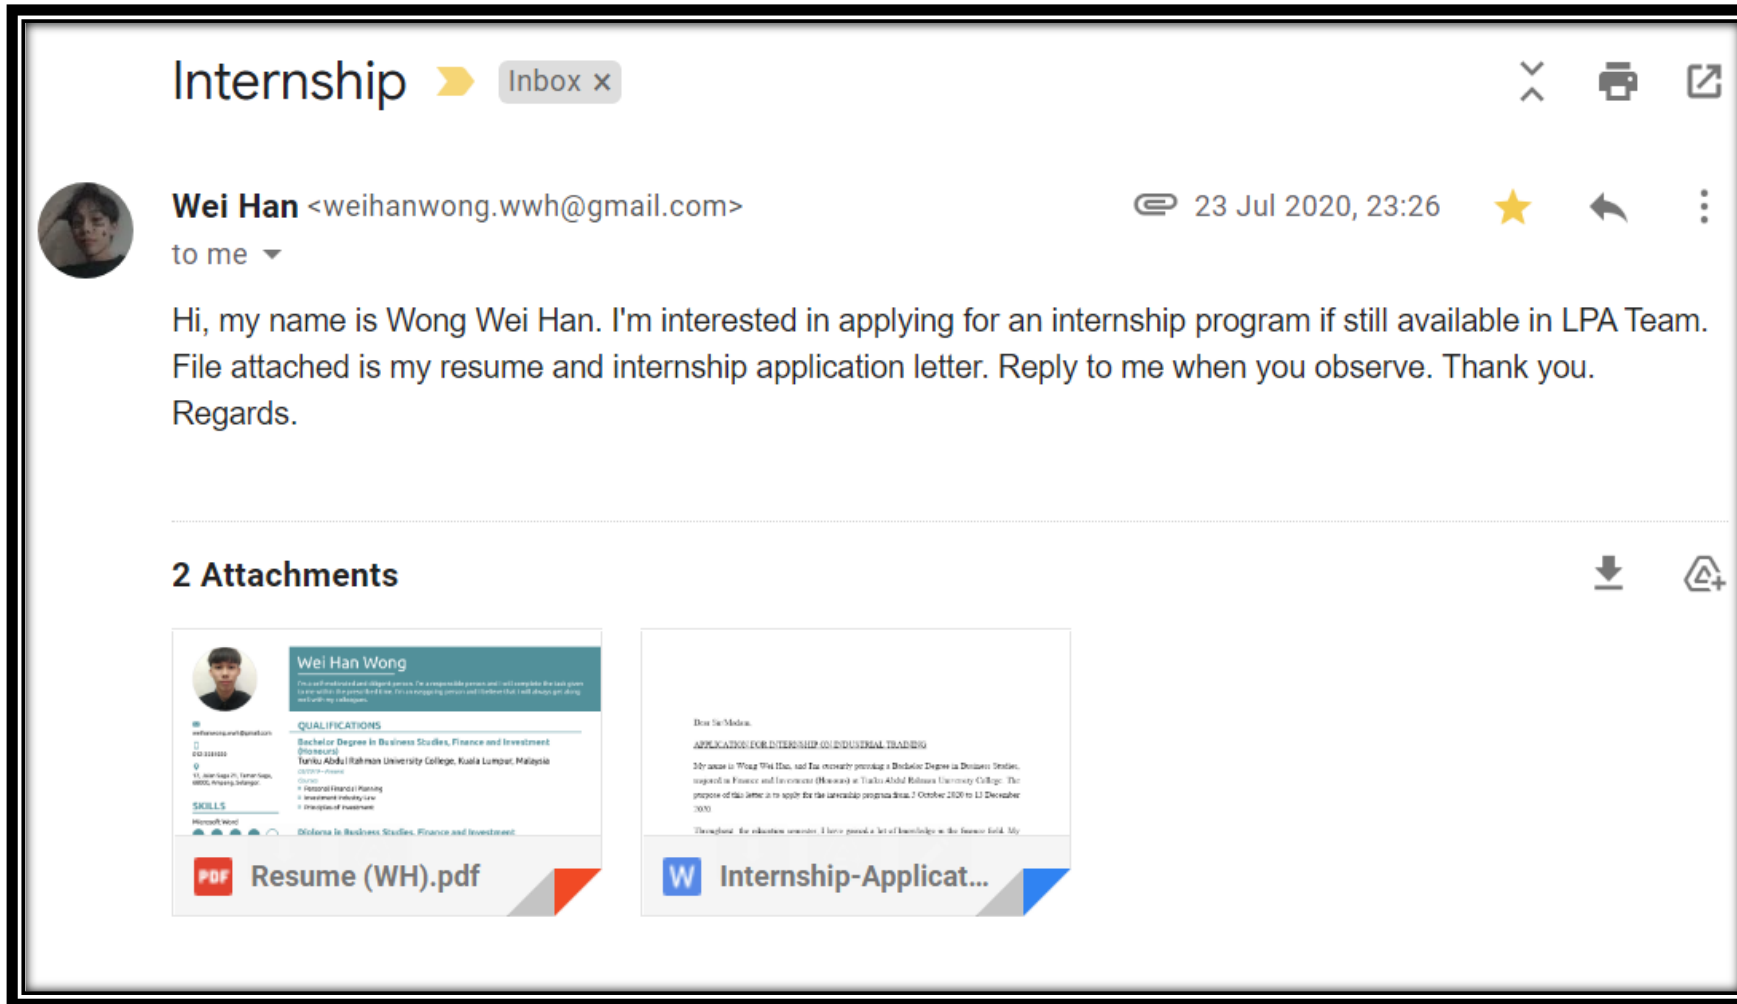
Internship Inbox ×

Wei Han <weihanwong.wwh@gmail.com>
to me

23 Jul 2020, 23:26

Hi, my name is Wong Wei Han. I'm interested in applying for an internship program if still available in LPA Team. File attached is my resume and internship application letter. Reply to me when you observe. Thank you.
Regards.

2 Attachments

Wei Han Wong

QUALIFICATIONS

Bachelor Degree in Business Studies, Finance and Investment (Honours)
Tunku Abdul Rahman University College, Kuala Lumpur, Malaysia

SKILLS

Diploma in Business Studies, Finance and Investment

Dear Sir/Madam,

APPLICATION FOR INTERNSHIP ON INDUSTRIAL TRAINING

My name is Wong Wei Han, and I'm currently pursuing a Bachelor Degree in Business Studies, majored in Finance and Investment (Honours) at Tunku Abdul Rahman University College. The purpose of this letter is to apply for the internship program from 5 October 2020 to 13 December 2020.

Throughout the education semester, I have gained a lot of knowledge in the finance field. My

PDF Resume (WH).pdf

W Internship-Applicat...